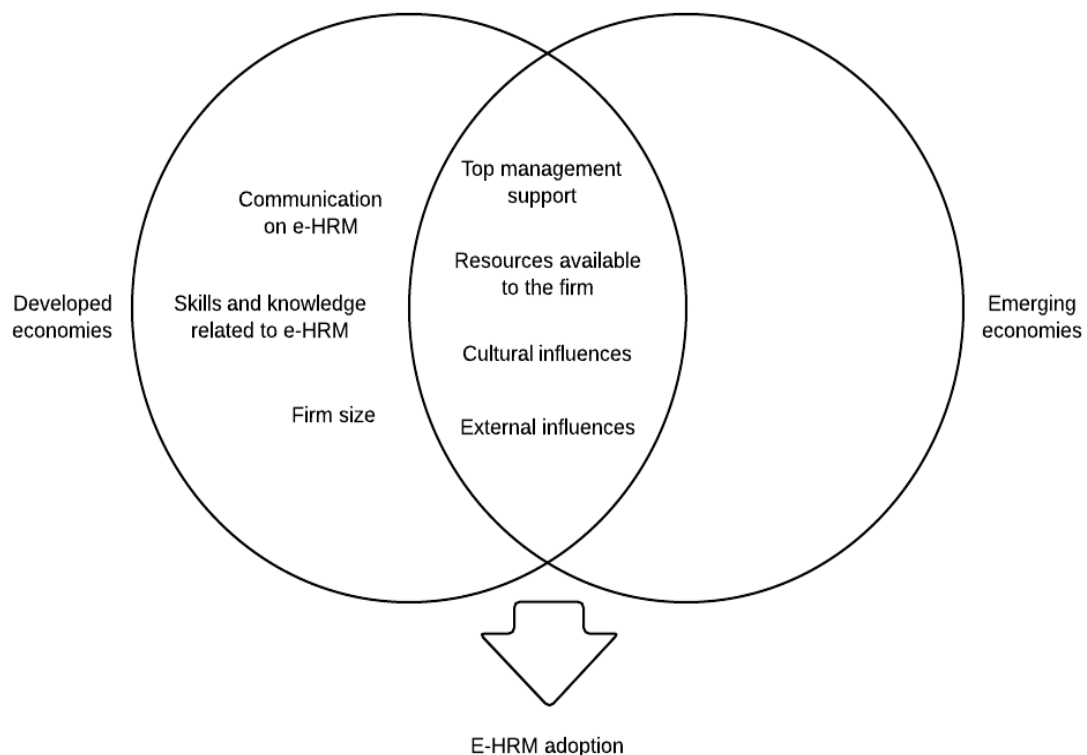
Developed economies

Communication on e-HRM

Skills and knowledge related to e-HRM

Firm size

Top management support

Resources available to the firm

Cultural influences

External influences

Emerging economies

E-HRM adoption